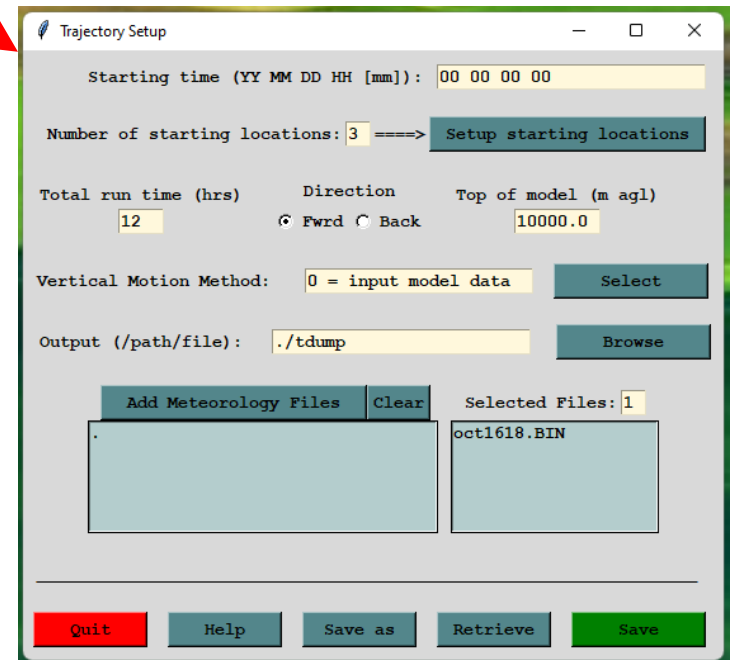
Trajectory Setup

Starting time (YY MM DD HH [mm]): 00 00 00 00

Number of starting locations: 3 ====> Setup starting locations

Total run time (hrs)
12

Direction
Fwrd Back

Top of model (m agl)
10000.0

Vertical Motion Method: 0 = input model data Select

Output (/path/file): ./tdump Browse

Add Meteorology Files Clear

Selected Files: 1

.

oct1618.BIN

Quit Help Save as Retrieve Save